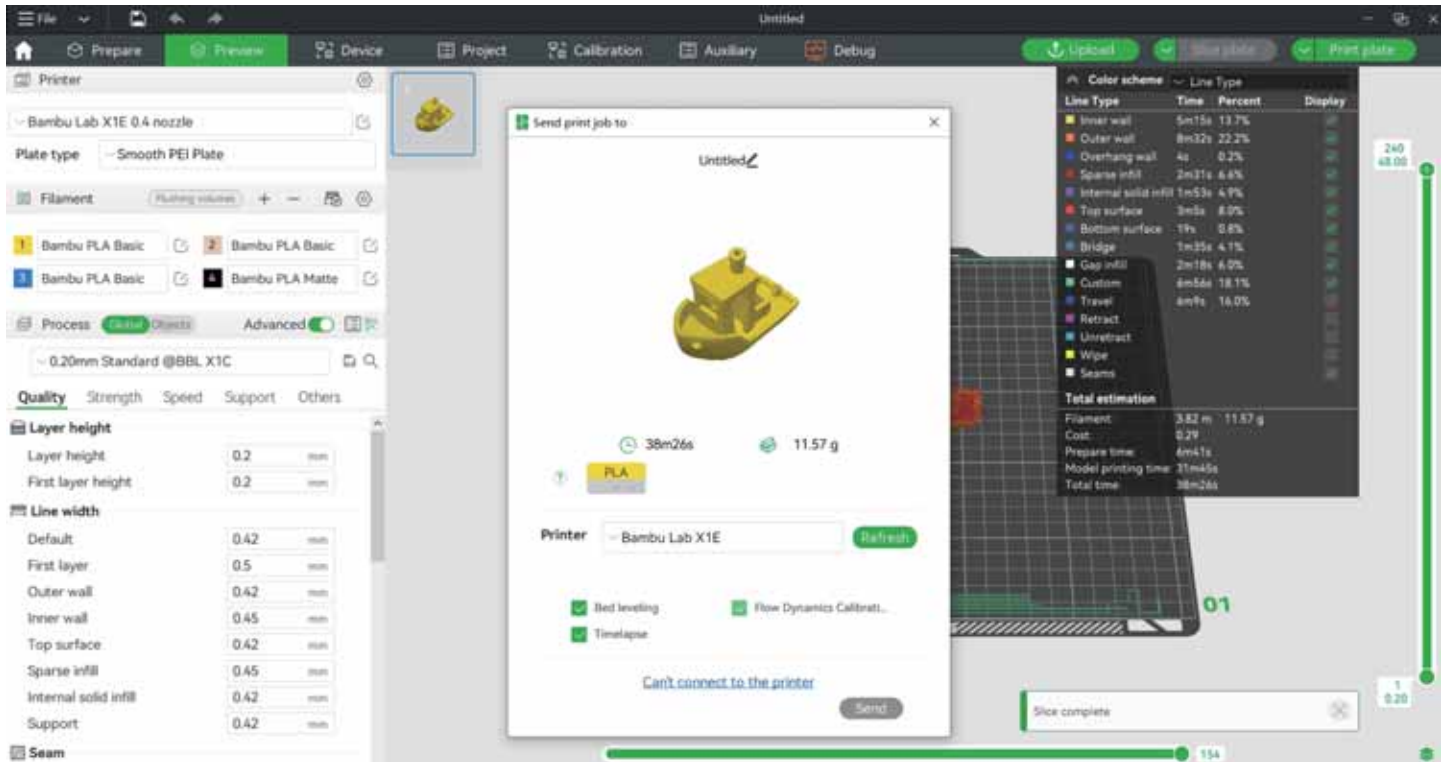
File

Untitled

Prepare Preview Device Project Calibration Auxiliary Debug

Upload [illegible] Print plate

Printer

Bambu Lab X1E 0.4 nozzle

Plate type Smooth PEI Plate

Filament Flushing volumes + −

1 Bambu PLA Basic 2 Bambu PLA Basic
3 Bambu PLA Basic 4 Bambu PLA Matte

Process Global Objects Advanced

0.20mm Standard @BBL X1C

Quality Strength Speed Support Others

Layer height
Layer height 0.2 mm
First layer height 0.2 mm

Line width
Default 0.42 mm
First layer 0.5 mm
Outer wall 0.42 mm
Inner wall 0.45 mm
Top surface 0.42 mm
Sparse infill 0.45 mm
Internal solid infill 0.42 mm
Support 0.42 mm

Seam

Send print job to

Untitled

38m26s 11.57 g

PLA

Printer Bambu Lab X1E Refresh

Bed leveling Flow Dynamics Calibrati...
Timelapse

Can't connect to the printer

Send

Color scheme Line Type

| Line Type | Time | Percent | Display |
|---|---|---|---|
| Inner wall | 5m15s | 13.7% | |
| Outer wall | 8m32s | 22.2% | |
| Overhang wall | 4s | 0.2% | |
| Sparse infill | 2m31s | 6.6% | |
| Internal solid infill | 1m53s | 4.9% | |
| Top surface | 3m5s | 8.0% | |
| Bottom surface | 19s | 0.8% | |
| Bridge | 1m35s | 4.1% | |
| Gap infill | 2m18s | 6.0% | |
| Custom | 6m56s | 18.1% | |
| Travel | 6m9s | 16.0% | |
| Retract | | | |
| Unretract | | | |
| Wipe | | | |
| Seams | | | |

Total estimation
Filament 3.82 m 11.57 g
Cost 0.29
Prepare time 6m41s
Model printing time 31m45s
Total time 38m26s

240
48.00

01

1
0.20

Slice complete

154